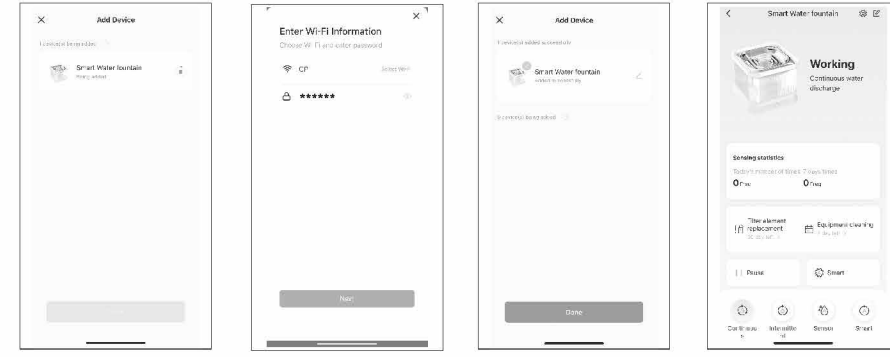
Add Device

1 device(s) being added

Smart Water fountain
Being added

Enter Wi-Fi Information
Choose Wi-Fi and enter password

CP
Switch Wi-Fi

******

Next

Add Device

1 device(s) added successfully

Smart Water fountain
added successfully

0 device(s) being added

Done

Smart Water fountain

Working
Continuous water discharge

Sensing statistics
Today's number of times 7 days times
0 Freq 0 Freq

Filter element replacement
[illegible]

Equipment cleaning
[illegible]

Pause

Smart

Continuous

Intermittent

Sensor

Smart